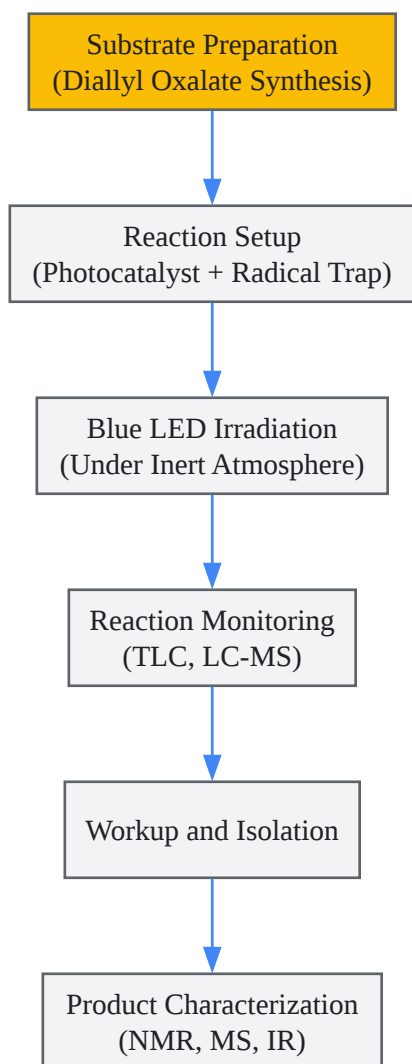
Substrate Preparation
(Diallyl Oxalate Synthesis)

Reaction Setup
(Photocatalyst + Radical Trap)

Blue LED Irradiation
(Under Inert Atmosphere)

Reaction Monitoring
(TLC, LC-MS)

Workup and Isolation

Product Characterization
(NMR, MS, IR)